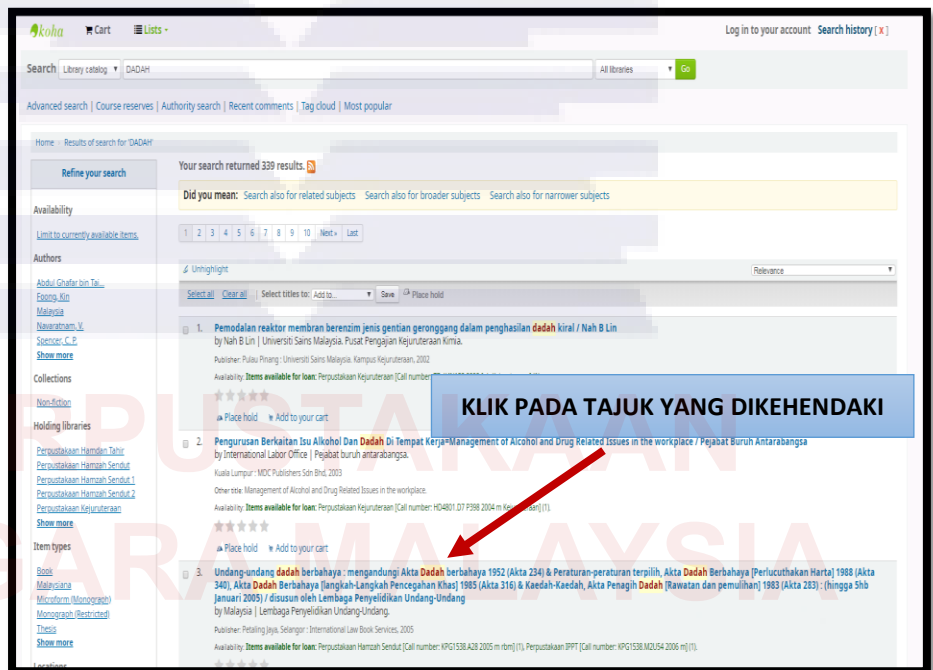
koha Cart Lists

Log in to your account Search history [x]

Search Library catalog DADAH All libraries Go

Advanced search | Course reserves | Authority search | Recent comments | Tag cloud | Most popular

Home › Results of search for 'DADAH'

Refine your search

Availability

Limit to currently available items.

Authors

Abdul Ghafar bin Tai...
Foong, Kin
Malaysia
Navaratnam, V.
Spencer, C. P.
Show more

Collections

Non-fiction

Holding libraries

Perpustakaan Hamdan Tahir
Perpustakaan Hamzah Sendut
Perpustakaan Hamzah Sendut 1
Perpustakaan Hamzah Sendut 2
Perpustakaan Kejuruteraan
Show more

Item types

Book
Malaysiana
Microform (Monograph)
Monograph (Restricted)
Thesis
Show more

Locations

Your search returned 339 results.

Did you mean: Search also for related subjects Search also for broader subjects Search also for narrower subjects

1 2 3 4 5 6 7 8 9 10 Next » Last

Unhighlight Relevance

Select all Clear all | Select titles to: Add to... Save Place hold

1. Pemodalan reaktor membran berenzim jenis gentian geronggang dalam penghasilan dadah kiral / Nah B Lin
by Nah B Lin | Universiti Sains Malaysia. Pusat Pengajian Kejuruteraan Kimia.
Publisher: Pulau Pinang : Universiti Sains Malaysia. Kampus Kejuruteraan, 2002
Availability: Items available for loan: Perpustakaan Kejuruteraan [Call number: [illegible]
Place hold Add to your cart

KLIK PADA TAJUK YANG DIKEHENDAKI

2. Pengurusan Berkaitan Isu Alkohol Dan Dadah Di Tempat Kerja=Management of Alcohol and Drug Related Issues in the workplace / Pejabat Buruh Antarabangsa
by International Labor Office | Pejabat buruh antarabangsa.
Kuala Lumpur : MDC Publishers Sdn Bhd, 2003
Other title: Management of Alcohol and Drug Related Issues in the workplace.
Availability: Items available for loan: Perpustakaan Kejuruteraan [Call number: HD4801.D7 P398 2004 m Ke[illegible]] (1).
Place hold Add to your cart

3. Undang-undang dadah berbahaya : mengandungi Akta Dadah berbahaya 1952 (Akta 234) & Peraturan-peraturan terpilih, Akta Dadah Berbahaya [Perlucuthakan Harta] 1988 (Akta 340), Akta Dadah Berbahaya [langkah-Langkah Pencegahan Khas] 1985 (Akta 316) & Kaedah-Kaedah, Akta Penagih Dadah [Rawatan dan pemulihan] 1983 (Akta 283) : (hingga 5hb Januari 2005) / disusun oleh Lembaga Penyelidikan Undang-Undang
by Malaysia | Lembaga Penyelidikan Undang-Undang.
Publisher: Petaling Jaya, Selangor : International Law Book Services, 2005
Availability: Items available for loan: Perpustakaan Hamzah Sendut [Call number: KPG1538.A28 2005 m rbm] (1), Perpustakaan IPPT [Call number: KPG1538.M2U54 2006 m] (1).

PERPUSTAKAAN NEGARA MALAYSIA